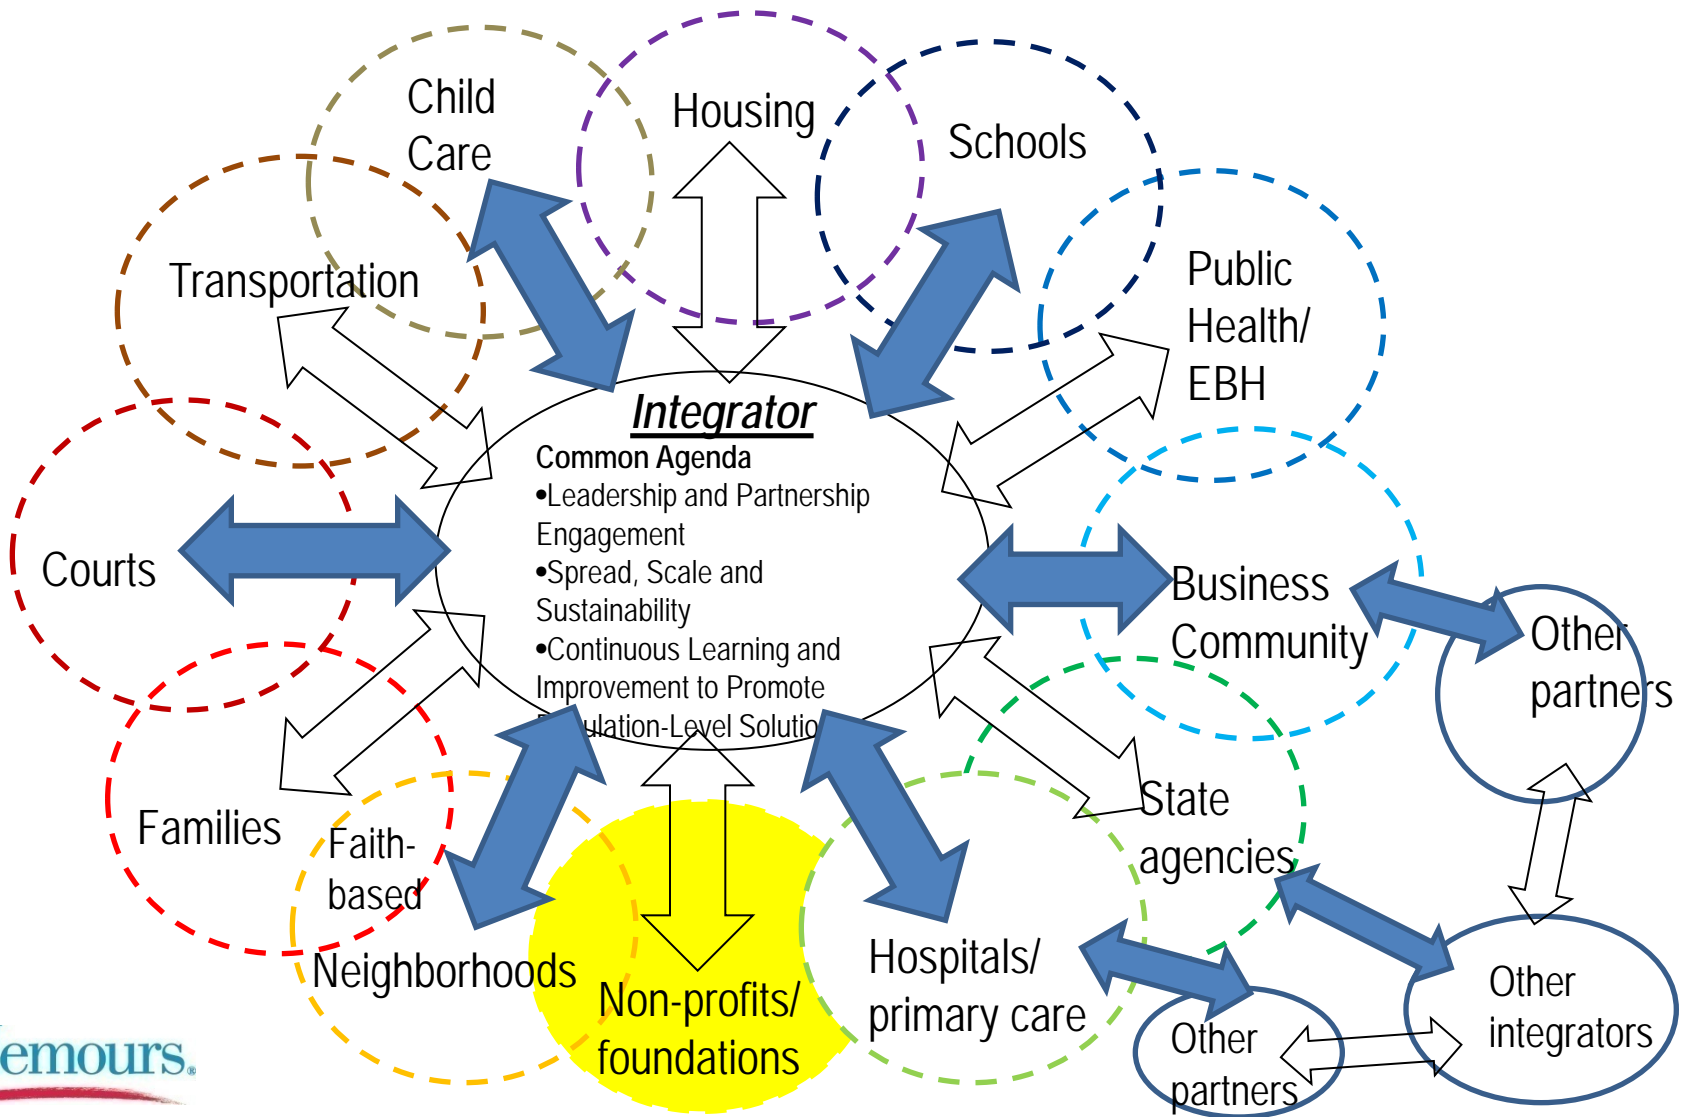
Child Care

Housing

Schools

Transportation

Public Health/ EBH

Integrator

Common Agenda

•Leadership and Partnership Engagement

•Spread, Scale and Sustainability

•Continuous Learning and Improvement to Promote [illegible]ulation-Level Solutio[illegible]

Courts

Business Community

Other partners

Families

Faith-based

State agencies

Neighborhoods

Non-profits/ foundations

Hospitals/ primary care

Other partners

Other integrators

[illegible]emours.